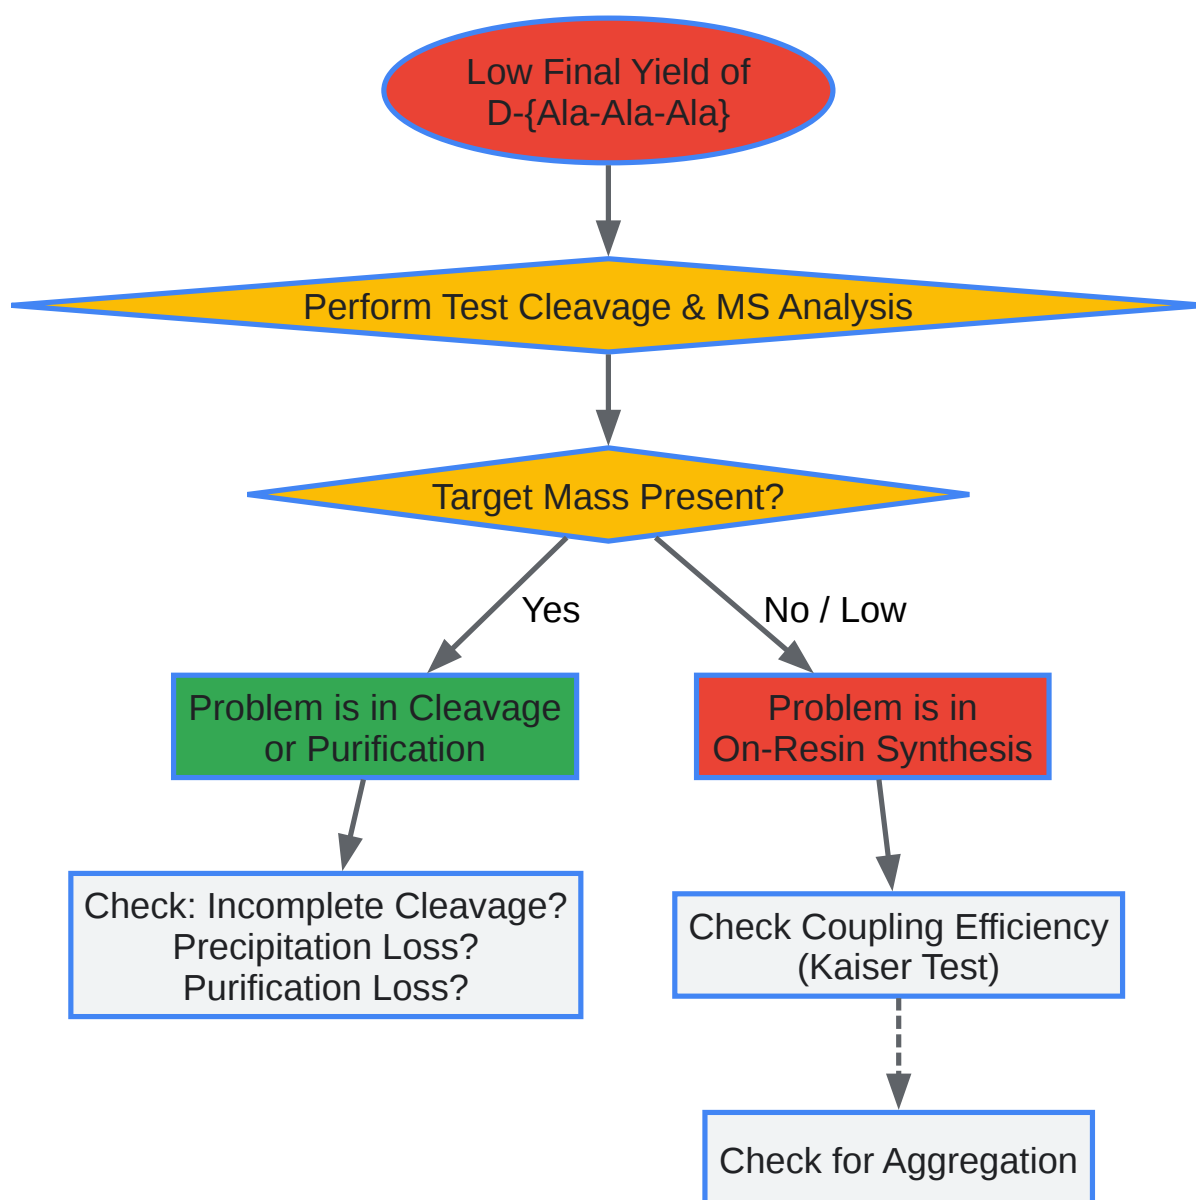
Low Final Yield of D-{Ala-Ala-Ala}

Perform Test Cleavage & MS Analysis

Target Mass Present?

Yes

No / Low

Problem is in Cleavage or Purification

Problem is in On-Resin Synthesis

Check: Incomplete Cleavage? Precipitation Loss? Purification Loss?

Check Coupling Efficiency (Kaiser Test)

Check for Aggregation